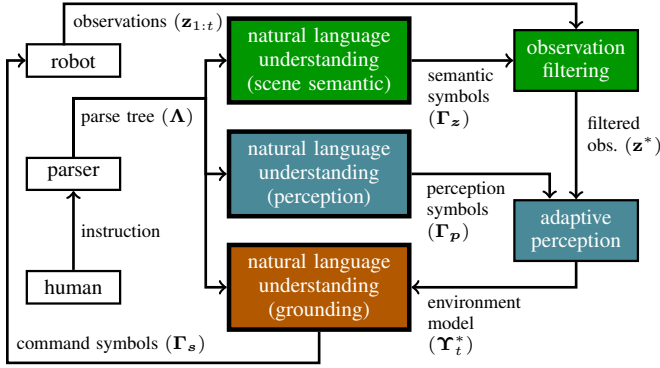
observations $(\mathbf{z}_{1:t})$

robot

natural language understanding (scene semantic)

observation filtering

semantic symbols $(\boldsymbol{\Gamma}_{\boldsymbol{z}})$

parse tree $(\boldsymbol{\Lambda})$

filtered obs. $(\mathbf{z}^*)$

parser

natural language understanding (perception)

perception symbols $(\boldsymbol{\Gamma}_{\boldsymbol{p}})$

adaptive perception

instruction

human

natural language understanding (grounding)

environment model $(\boldsymbol{\Upsilon}_t^*)$

command symbols $(\boldsymbol{\Gamma}_{\boldsymbol{s}})$